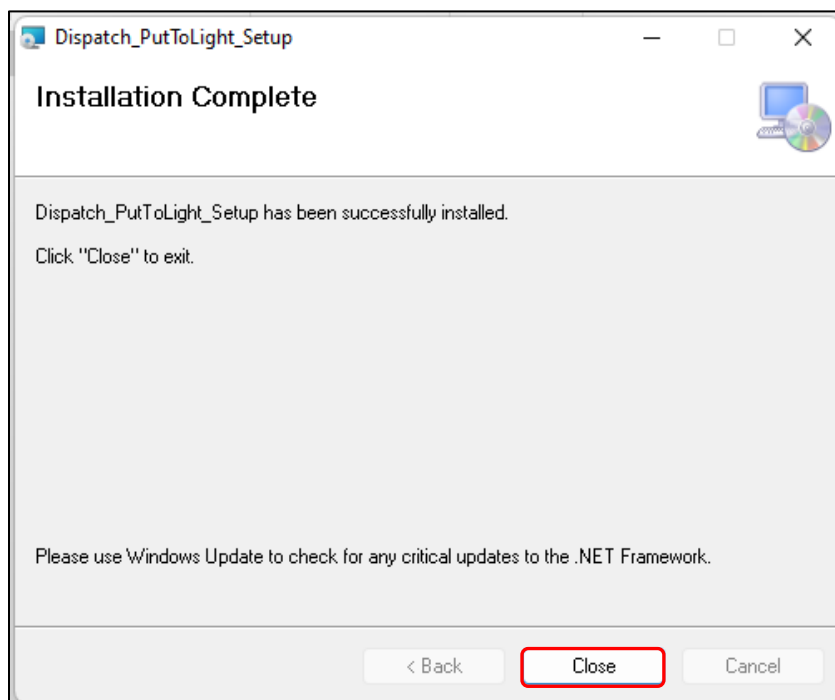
Dispatch_PutToLight_Setup

Installation Complete

Dispatch_PutToLight_Setup has been successfully installed.

Click "Close" to exit.

Please use Windows Update to check for any critical updates to the .NET Framework.

< Back
Close
Cancel